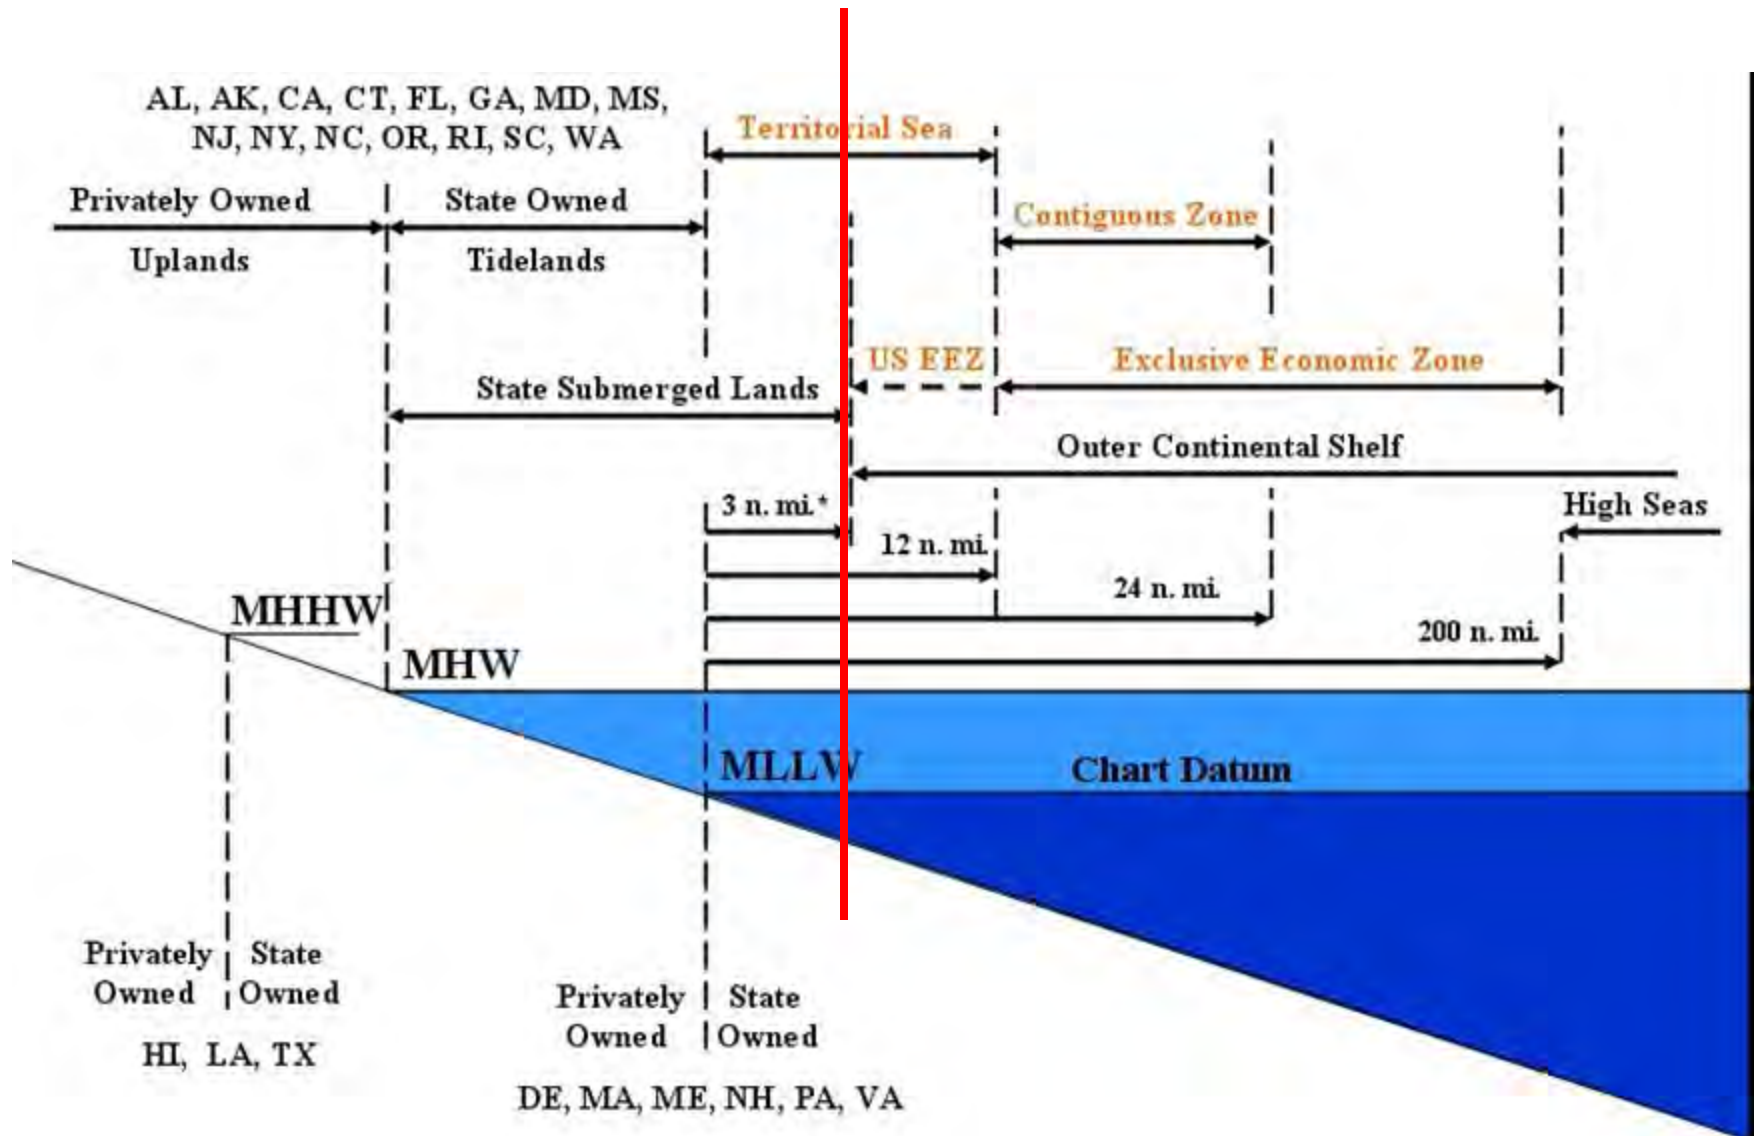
AL, AK, CA, CT, FL, GA, MD, MS, NJ, NY, NC, OR, RI, SC, WA

Territorial Sea

Privately Owned

State Owned

Uplands

Tidelands

Contiguous Zone

US EEZ

Exclusive Economic Zone

State Submerged Lands

Outer Continental Shelf

3 n. mi.*

High Seas

12 n. mi.

24 n. mi.

MHHW

200 n. mi.

MHW

MLLW

Chart Datum

Privately Owned

State Owned

HI, LA, TX

Privately Owned

State Owned

DE, MA, ME, NH, PA, VA